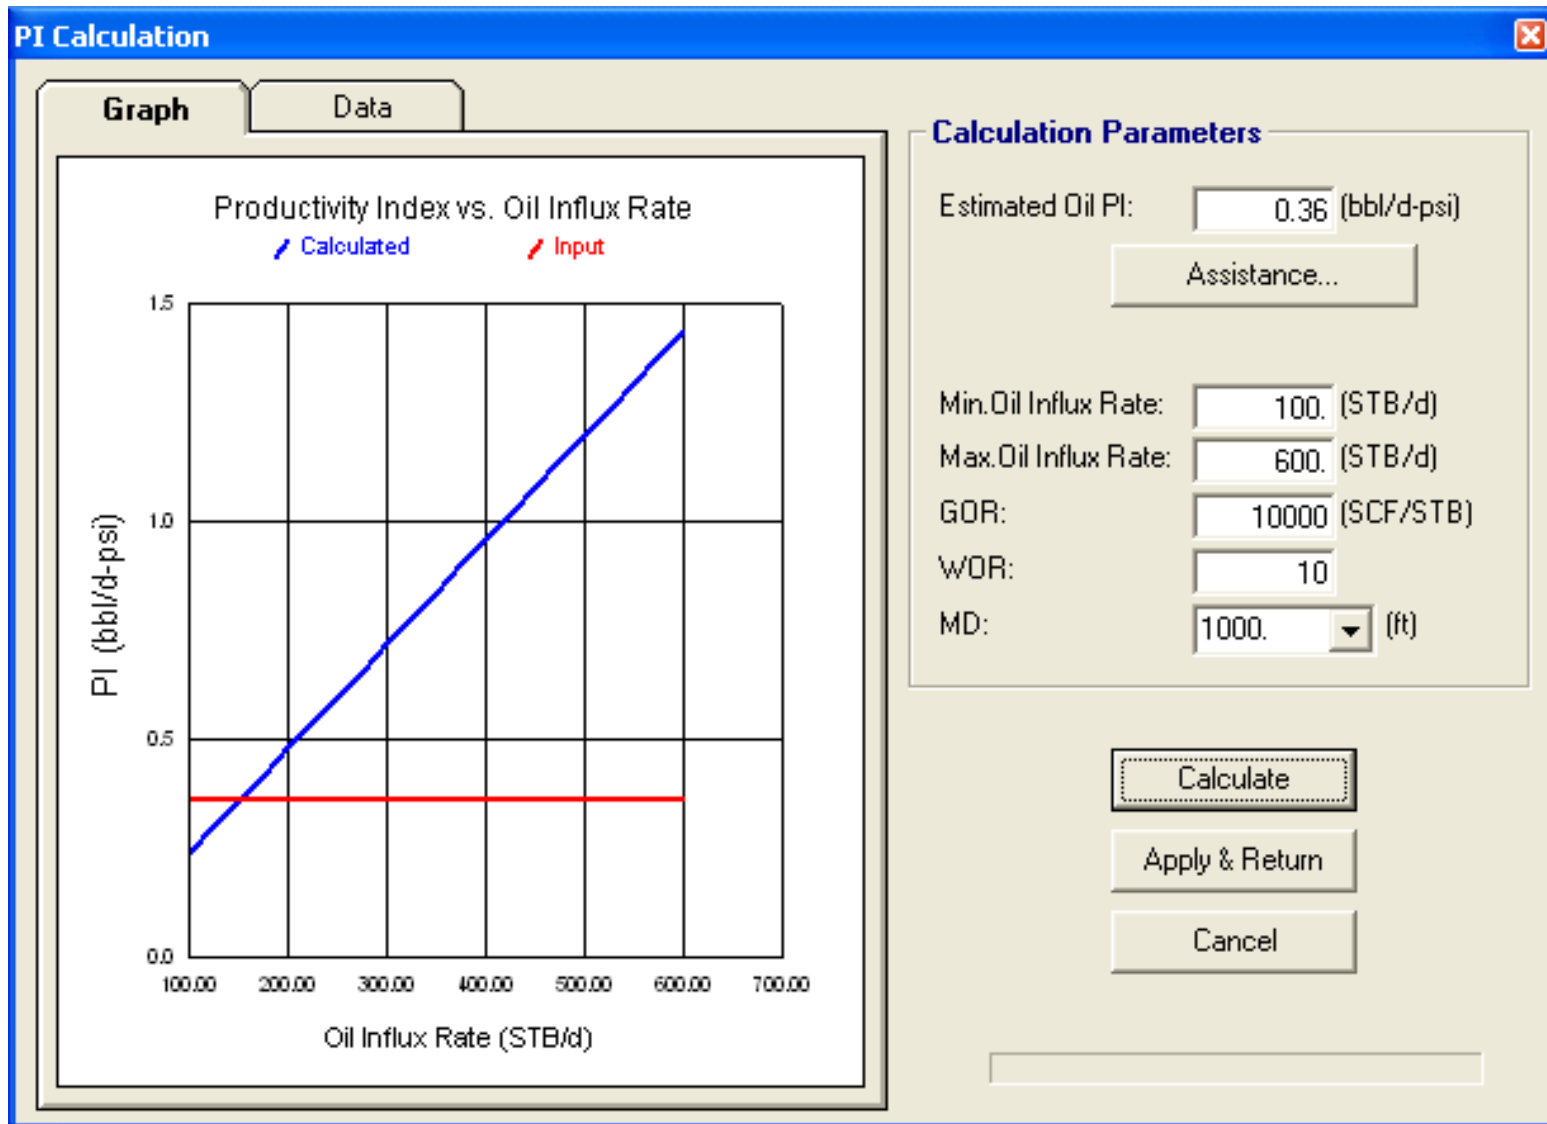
PI Calculation

Graph
Data

Productivity Index vs. Oil Influx Rate
Calculated
Input

1.5
1.0
0.5
0.0
PI (bbl/d-psi)
100.00
200.00
300.00
400.00
500.00
600.00
700.00
Oil Influx Rate (STB/d)

Calculation Parameters
Estimated Oil PI: 0.36 (bbl/d-psi)
Assistance...
Min.Oil Influx Rate: 100. (STB/d)
Max.Oil Influx Rate: 600. (STB/d)
GOR: 10000 (SCF/STB)
WOR: 10
MD: 1000. (ft)

Calculate
Apply & Return
Cancel